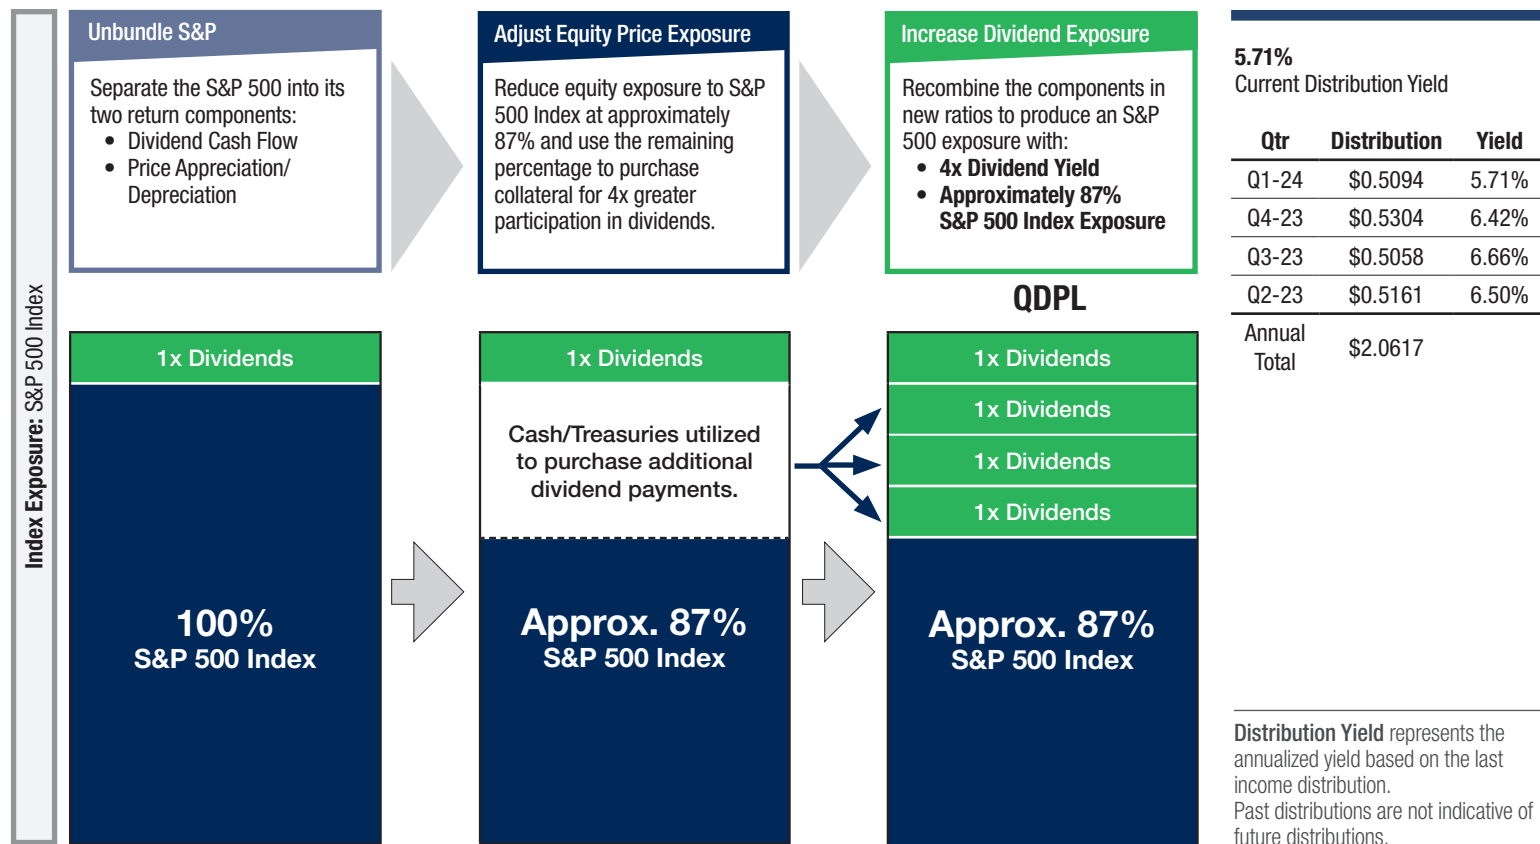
Index Exposure: S&P 500 Index

Unbundle S&P

Separate the S&P 500 into its two return components:
- Dividend Cash Flow
- Price Appreciation/ Depreciation

Adjust Equity Price Exposure

Reduce equity exposure to S&P 500 Index at approximately 87% and use the remaining percentage to purchase collateral for 4x greater participation in dividends.

Increase Dividend Exposure

Recombine the components in new ratios to produce an S&P 500 exposure with:
- 4x Dividend Yield
- Approximately 87% S&P 500 Index Exposure

QDPL

1x Dividends

100%
S&P 500 Index

1x Dividends

Cash/Treasuries utilized to purchase additional dividend payments.

Approx. 87%
S&P 500 Index

1x Dividends
1x Dividends
1x Dividends
1x Dividends

Approx. 87%
S&P 500 Index

5.71%
Current Distribution Yield

| Qtr | Distribution | Yield |
|---|---|---|
| Q1-24 | \$0.5094 | 5.71% |
| Q4-23 | \$0.5304 | 6.42% |
| Q3-23 | \$0.5058 | 6.66% |
| Q2-23 | \$0.5161 | 6.50% |
| Annual Total | \$2.0617 | |

Distribution Yield represents the annualized yield based on the last income distribution.
Past distributions are not indicative of future distributions.